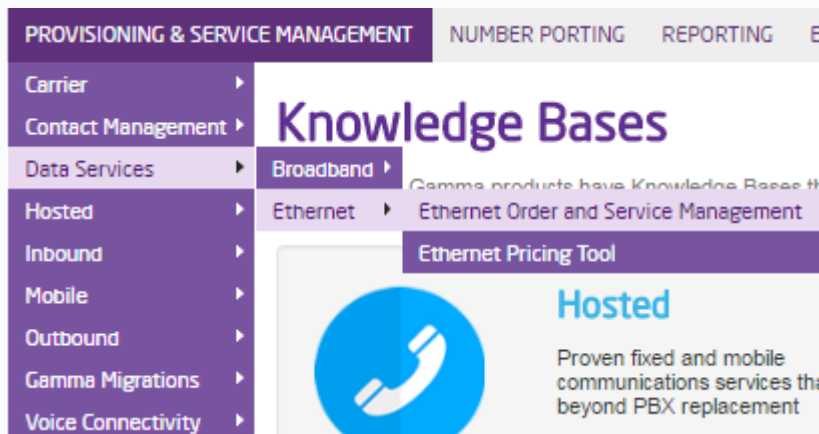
PROVISIONING & SERVICE MANAGEMENT NUMBER PORTING REPORTING E

Carrier
Contact Management
Data Services
Hosted
Inbound
Mobile
Outbound
Gamma Migrations
Voice Connectivity

Broadband
Ethernet

Ethernet Order and Service Management
Ethernet Pricing Tool

Knowledge Bases

Gamma products have Knowledge Bases th

Hosted

Proven fixed and mobile communications services tha beyond PBX replacement